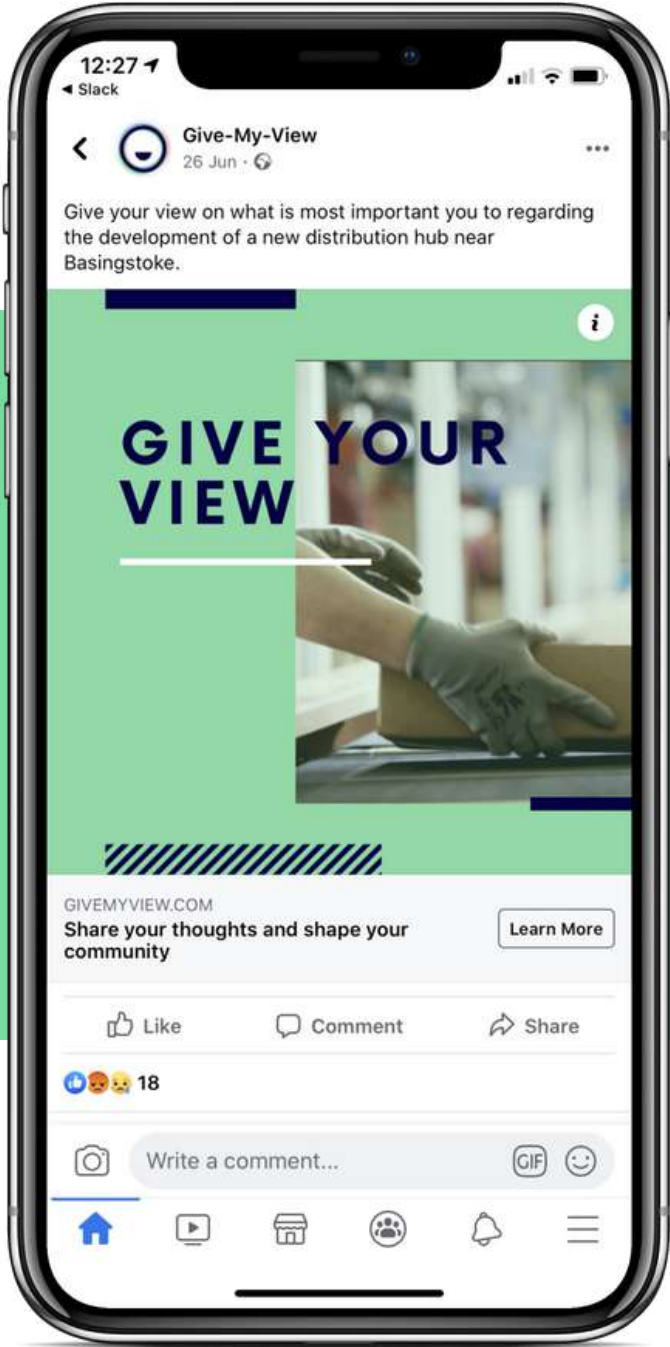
12:27
◂ Slack

Give-My-View
26 Jun ·

Give your view on what is most important you to regarding the development of a new distribution hub near Basingstoke.

i

GIVE YOUR VIEW

GIVEMYVIEW.COM
Share your thoughts and shape your community

Learn More

Like Comment Share

18

Write a comment...

GIF